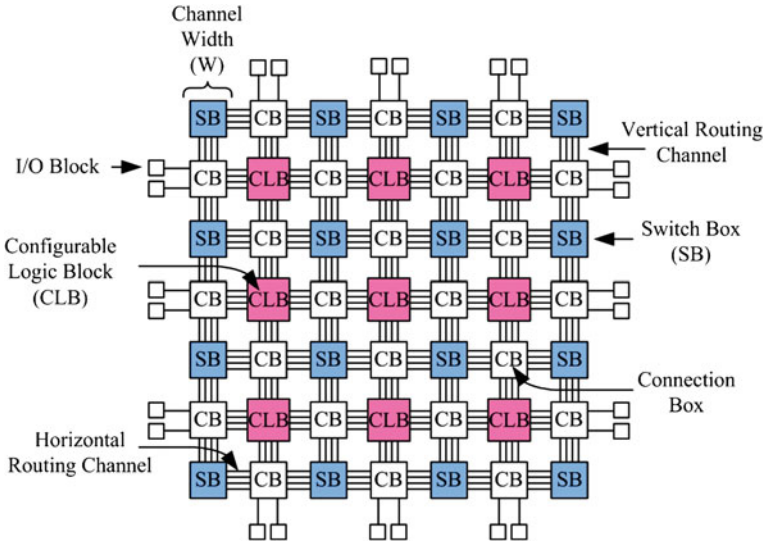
Channel Width (W)

I/O Block

Vertical Routing Channel

Switch Box (SB)

Configurable Logic Block (CLB)

Connection Box

Horizontal Routing Channel

SB CB SB CB SB CB SB
CB CLB CB CLB CB CLB CB
SB CB SB CB SB CB SB
CB CLB CB CLB CB CLB CB
SB CB SB CB SB CB SB
CB CLB CB CLB CB CLB CB
SB CB SB CB SB CB SB